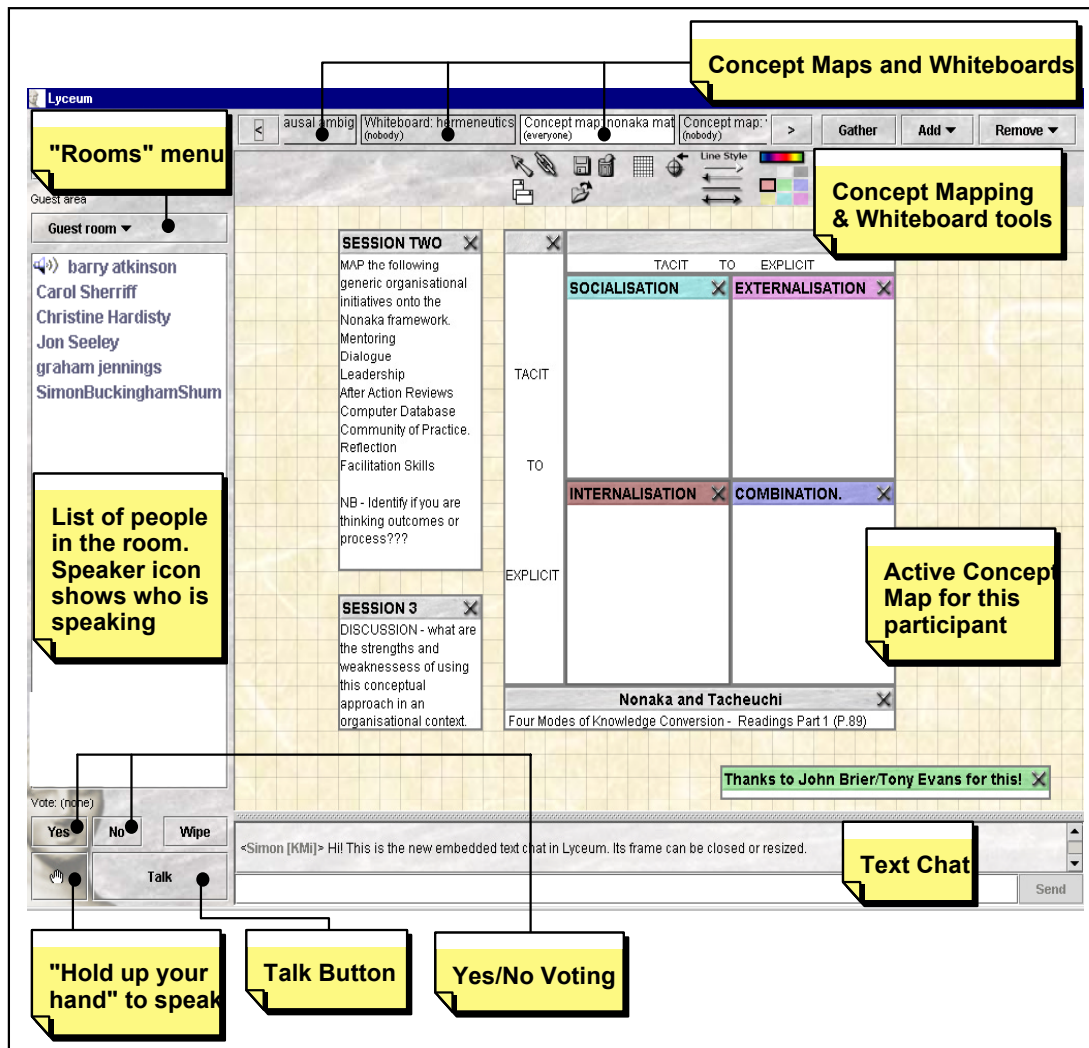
Concept Maps and Whiteboards

Lyceum

"Rooms" menu

< ausal ambig | Whiteboard: hermeneutics (nobody) | Concept map: nonaka mat (everyone) | Concept map: (nobody) | > | Gather | Add | Remove

Line Style

Concept Mapping & Whiteboard tools

Guest area

Guest room

barry atkinson
Carol Sherriff
Christine Hardisty
Jon Seeley
graham jennings
SimonBuckinghamShum

SESSION TWO

MAP the following generic organisational initiatives onto the Nonaka framework.
Mentoring
Dialogue
Leadership
After Action Reviews
Computer Database
Community of Practice.
Reflection
Facilitation Skills

NB - Identify if you are thinking outcomes or process???

SESSION 3

DISCUSSION - what are the strengths and weaknessess of using this conceptual approach in an organisational context.

TACIT TO EXPLICIT

TACIT

TO

EXPLICIT

SOCIALISATION

EXTERNALISATION

INTERNALISATION

COMBINATION.

Nonaka and Tacheuchi

Four Modes of Knowledge Conversion - Readings Part 1 (P.89)

List of people in the room. Speaker icon shows who is speaking

Active Concept Map for this participant

Thanks to John Brier/Tony Evans for this!

Vote: (none)

Yes | No | Wipe

Talk

<Simon [KMi]> Hi! This is the new embedded text chat in Lyceum. Its frame can be closed or resized.

Text Chat

Send

"Hold up your hand" to speak

Talk Button

Yes/No Voting